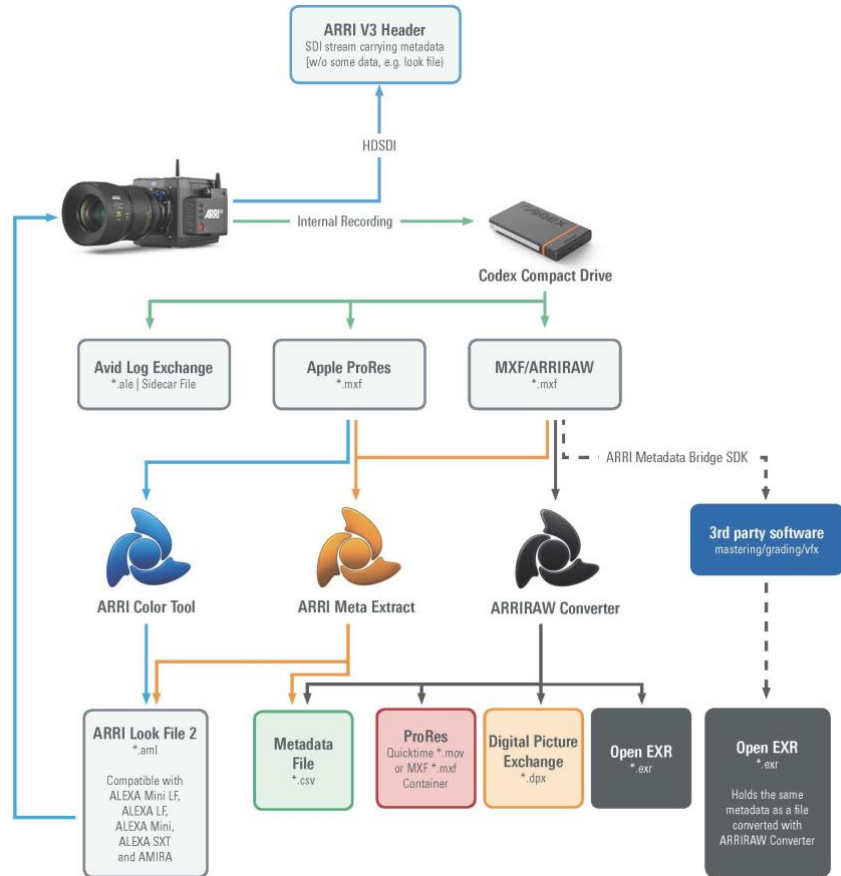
ARRI V3 Header
SDI stream carrying metadata (w/o some data, e.g. look file)

HDSDI

Internal Recording

Codex Compact Drive

Avid Log Exchange
*.ale | Sidecar File

Apple ProRes
*.mxf

MXF/ARRIRAW
*.mxf

ARRI Metadata Bridge SDK

3rd party software
mastering/grading/vfx

ARRI Color Tool

ARRI Meta Extract

ARRIRAW Converter

ARRI Look File 2
*.aml

Compatible with ALEXA Mini LF, ALEXA LF, ALEXA Mini, ALEXA SXT and AMIRA

Metadata File
*.csv

ProRes
Quicktime *.mov or MXF *.mxf Container

Digital Picture Exchange
*.dpx

Open EXR
*.exr

Open EXR
*.exr

Holds the same metadata as a file converted with ARRIRAW Converter